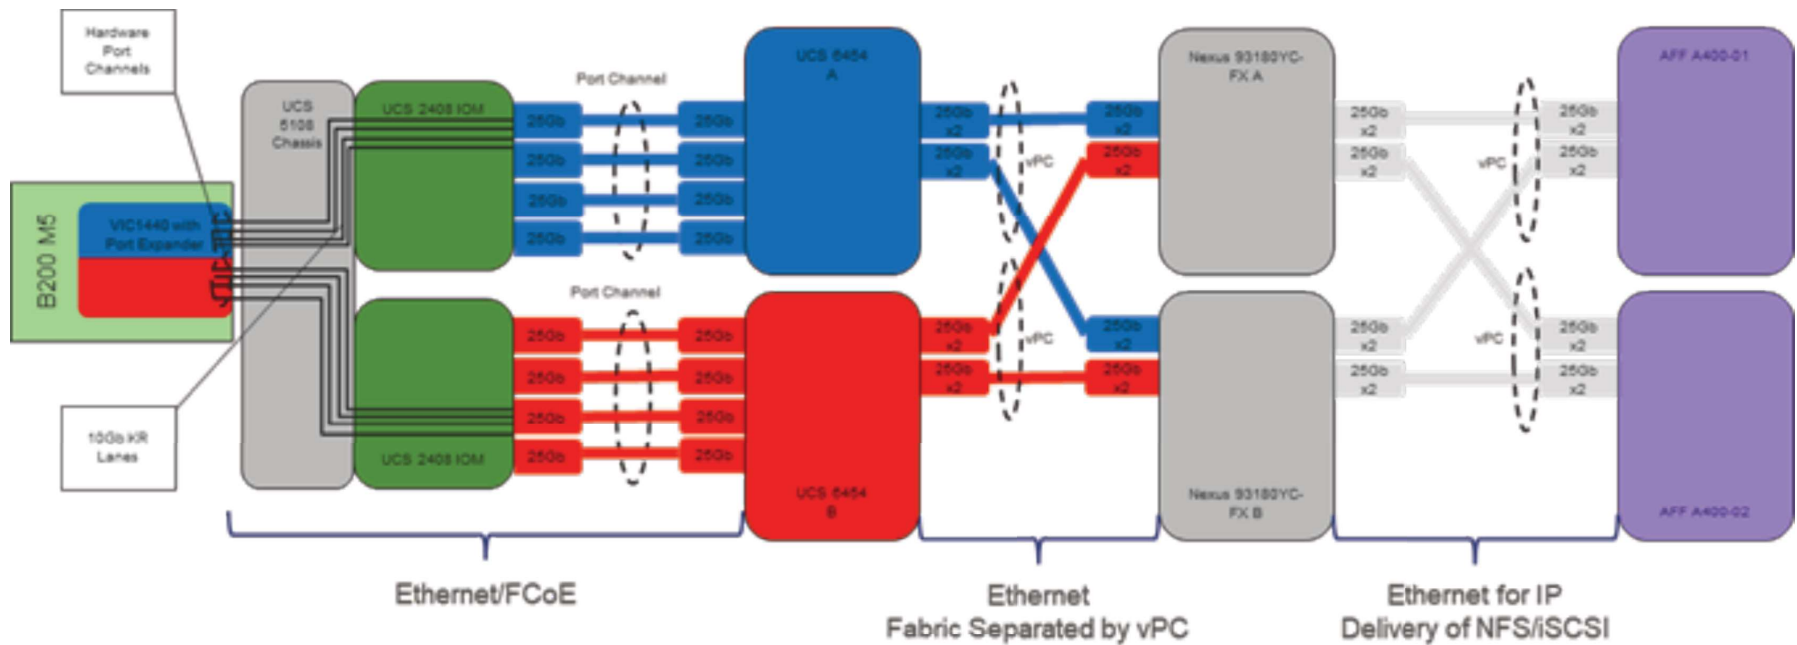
Hardware Port Channels

B200 M5

VIC1440 with Port Expander

10Gb KR Lanes

UCS 5108 Chassis

UCS 2408 IOM

UCS 2408 IOM

Port Channel

25Gb

25Gb

25Gb

25Gb

25Gb

25Gb

25Gb

25Gb

Port Channel

25Gb

25Gb

25Gb

25Gb

25Gb

25Gb

25Gb

25Gb

UCS 6454 A

UCS 6454 B

25Gb x2

25Gb x2

25Gb x2

25Gb x2

vPC

vPC

25Gb x2

25Gb x2

25Gb x2

25Gb x2

Nexus 93180YC-FX A

Nexus 93180YC-FX B

25Gb x2

25Gb x2

25Gb x2

25Gb x2

vPC

vPC

25Gb x2

25Gb x2

25Gb x2

25Gb x2

AFF A400-01

AFF A400-02

Ethernet/FCoE

Ethernet
Fabric Separated by vPC

Ethernet for IP
Delivery of NFS/iSCSI